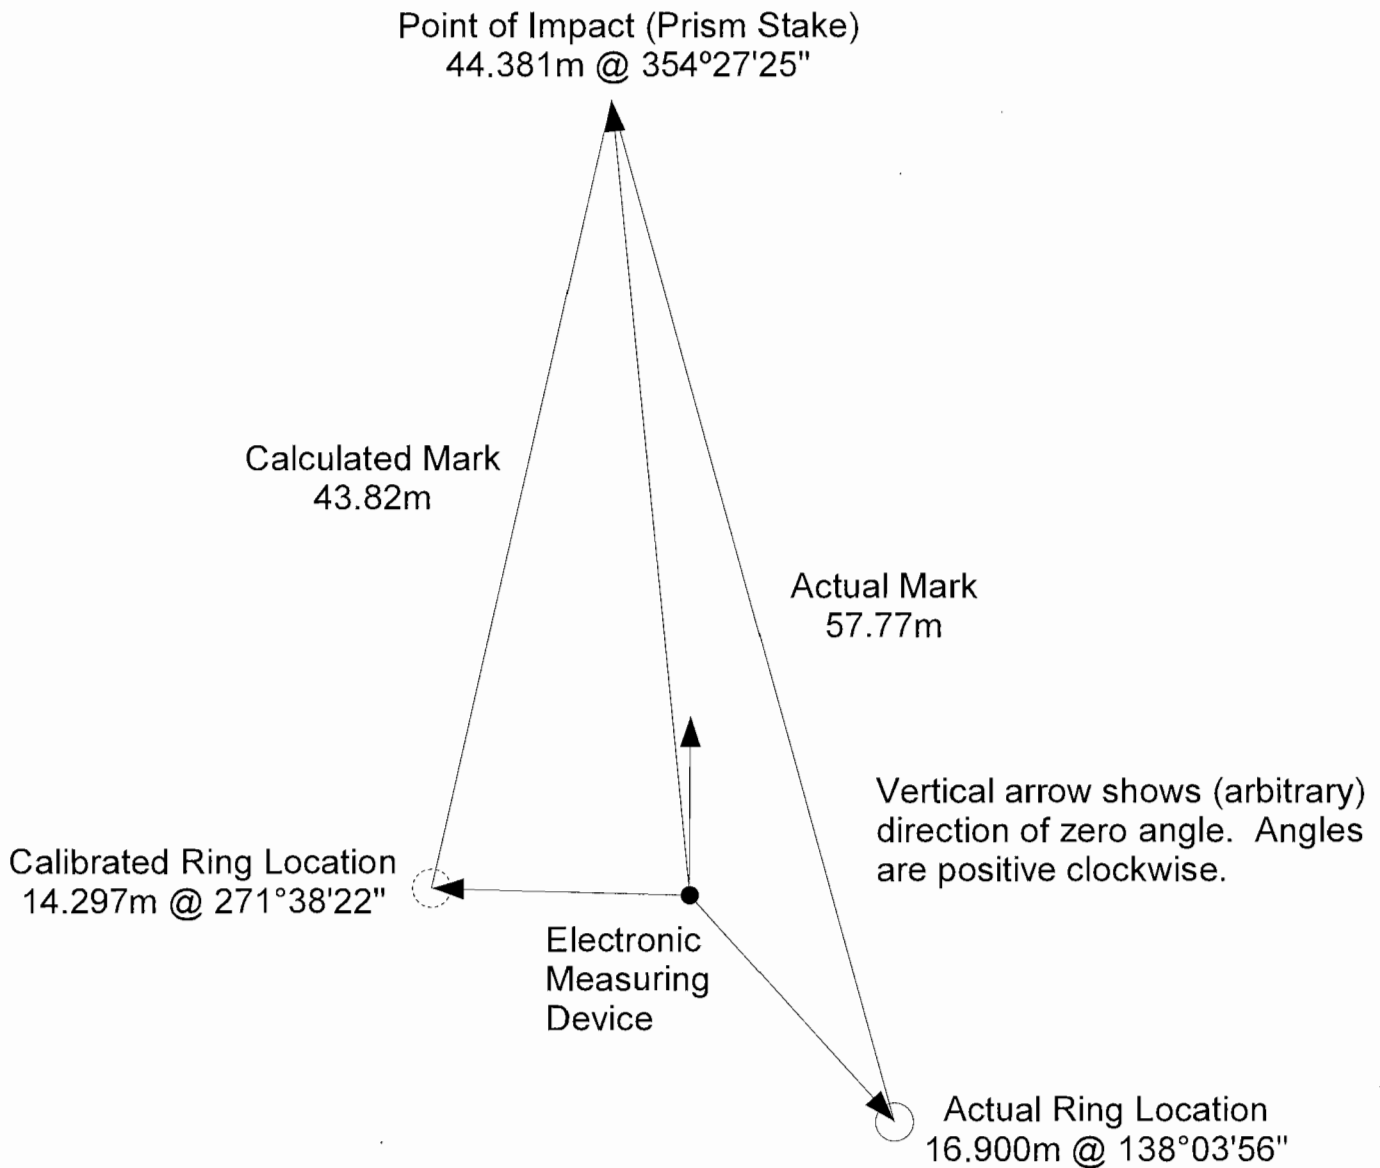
Point of Impact (Prism Stake)
44.381m @ 354º27'25"

Calculated Mark
43.82m

Actual Mark
57.77m

Vertical arrow shows (arbitrary) direction of zero angle. Angles are positive clockwise.

Calibrated Ring Location
14.297m @ 271°38'22"

Electronic
Measuring
Device

Actual Ring Location
16.900m @ 138°03'56"